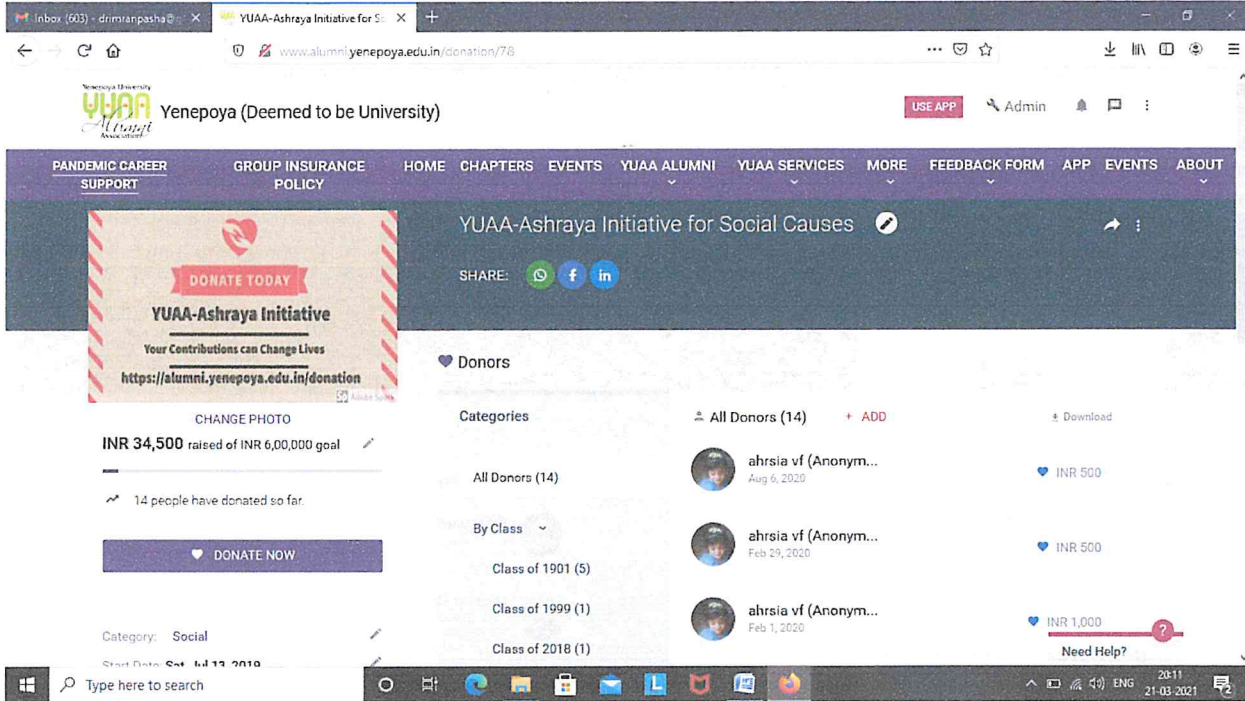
Inbox (603) - drimranpasha@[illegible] ×
YUAA-Ashraya Initiative for S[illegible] ×
+

www.alumni.yenepoya.edu.in/donation/78

Yenepoya University YUAA Alumni Association

Yenepoya (Deemed to be University)

USE APP
Admin

PANDEMIC CAREER SUPPORT
GROUP INSURANCE POLICY
HOME
CHAPTERS
EVENTS
YUAA ALUMNI
YUAA SERVICES
MORE
FEEDBACK FORM
APP
EVENTS
ABOUT

DONATE TODAY
YUAA-Ashraya Initiative
Your Contributions can Change Lives
https://alumni.yenepoya.edu.in/donation

YUAA-Ashraya Initiative for Social Causes

SHARE:

CHANGE PHOTO

INR 34,500 raised of INR 6,00,000 goal

14 people have donated so far.

DONATE NOW

Category: Social

Start Date: Sat, Jul 13, 2019

Donors

Categories

All Donors (14)

By Class

Class of 1901 (5)

Class of 1999 (1)

Class of 2018 (1)

All Donors (14)
+ ADD
Download

ahrsia vf (Anonym...
Aug 6, 2020
INR 500

ahrsia vf (Anonym...
Feb 29, 2020
INR 500

ahrsia vf (Anonym...
Feb 1, 2020
INR 1,000

Need Help?

Type here to search

ENG
20:11
21-03-2021